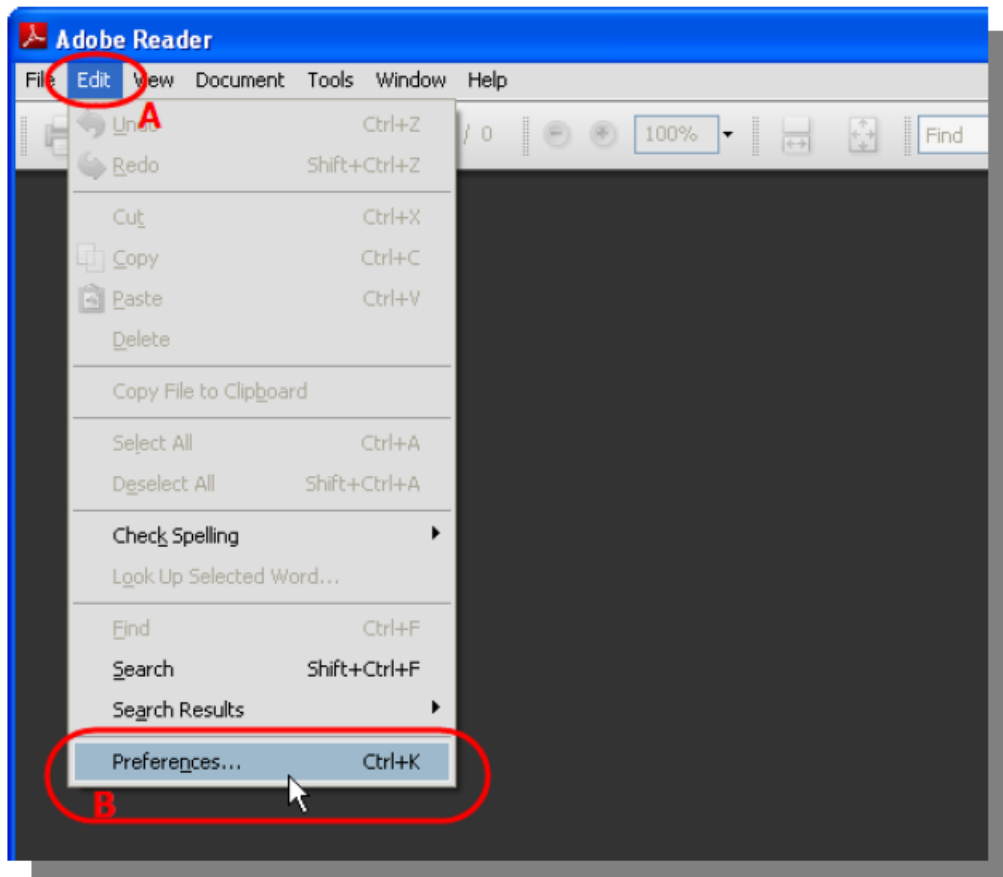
Adobe Reader

File Edit View Document Tools Window Help

A

Undo Ctrl+Z
Redo Shift+Ctrl+Z

/ 0

100%

Find

Cut Ctrl+X
Copy Ctrl+C
Paste Ctrl+V
Delete

Copy File to Clipboard

Select All Ctrl+A
Deselect All Shift+Ctrl+A

Check Spelling
Look Up Selected Word...

Find Ctrl+F
Search Shift+Ctrl+F
Search Results

Preferences... Ctrl+K

B